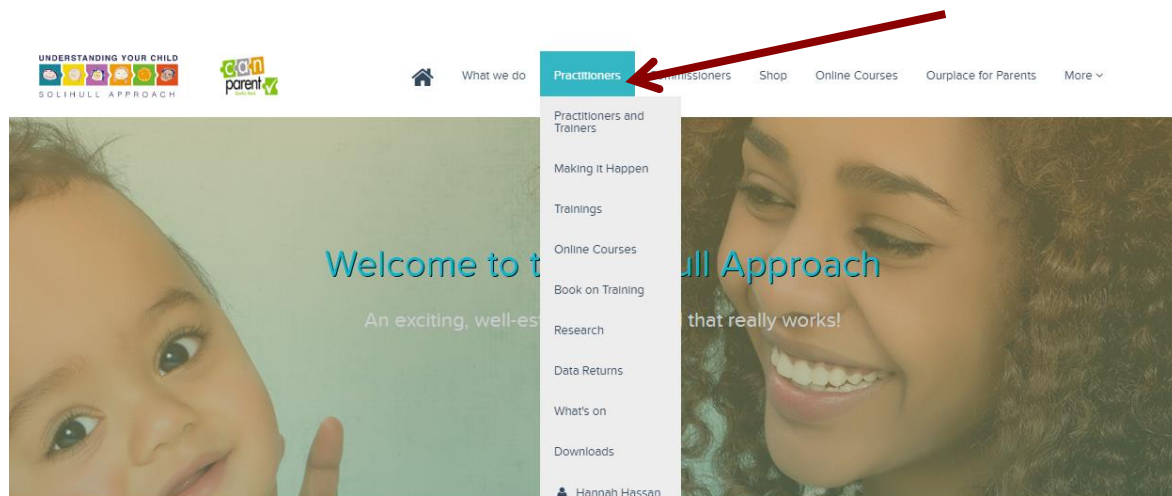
UNDERSTANDING YOUR CHILD
SOLIHULL APPROACH

can parent

What we do
Practitioners
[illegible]missioners
Shop
Online Courses
Ourplace for Parents
More

Practitioners and Trainers
Making it Happen
Trainings
Online Courses
Book on Training
Research
Data Returns
What's on
Downloads
Hannah Hassan

Welcome to t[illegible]ull Approach

An exciting, well-est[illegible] that really works!